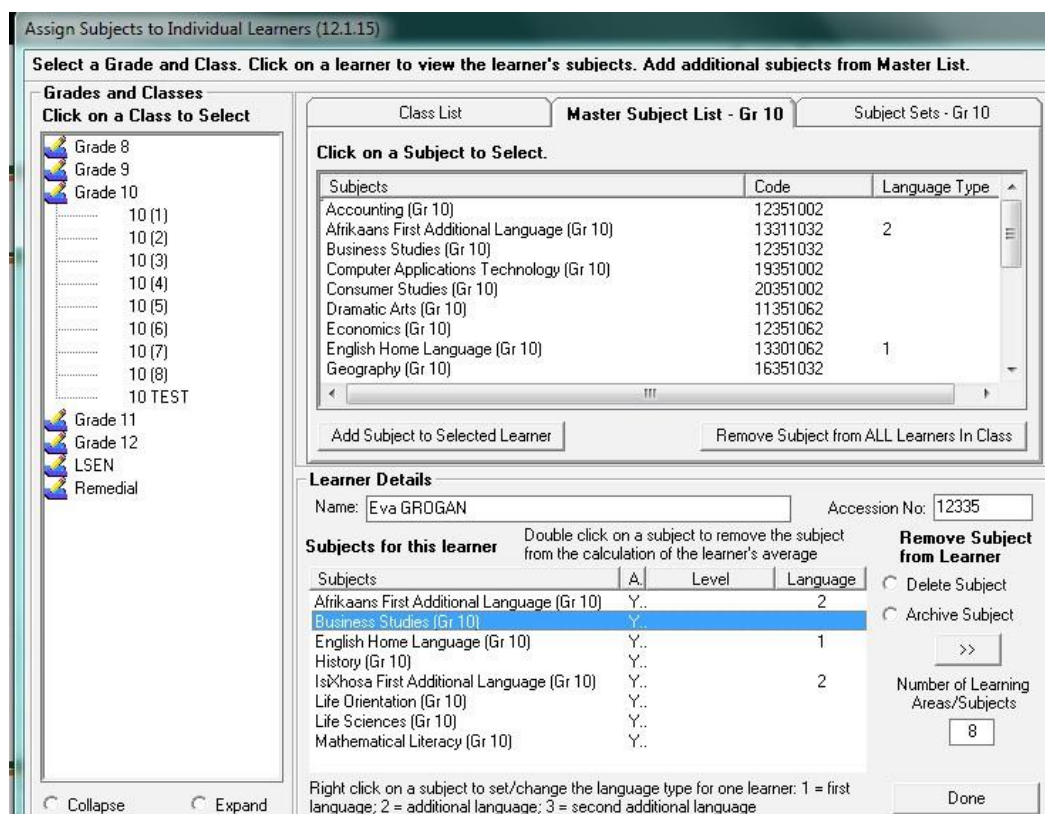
Assign Subjects to Individual Learners (12.1.15)

Select a Grade and Class. Click on a learner to view the learner's subjects. Add additional subjects from Master List.

Grades and Classes
Click on a Class to Select

Grade 8
Grade 9
Grade 10
10 (1)
10 (2)
10 (3)
10 (4)
10 (5)
10 (6)
10 (7)
10 (8)
10 TEST
Grade 11
Grade 12
LSEN
Remedial

Collapse
Expand

Class List
Master Subject List - Gr 10
Subject Sets - Gr 10

Click on a Subject to Select.

| Subjects | Code | Language Type |
|---|---|---|
| Accounting (Gr 10) | 12351002 | |
| Afrikaans First Additional Language (Gr 10) | 13311032 | 2 |
| Business Studies (Gr 10) | 12351032 | |
| Computer Applications Technology (Gr 10) | 19351002 | |
| Consumer Studies (Gr 10) | 20351002 | |
| Dramatic Arts (Gr 10) | 11351062 | |
| Economics (Gr 10) | 12351062 | |
| English Home Language (Gr 10) | 13301062 | 1 |
| Geography (Gr 10) | 16351032 | |

Add Subject to Selected Learner
Remove Subject from ALL Learners In Class

Learner Details
Name: Eva GROGAN
Accession No: 12335

Subjects for this learner
Double click on a subject to remove the subject from the calculation of the learner's average

| Subjects | A. | Level | Language |
|---|---|---|---|
| Afrikaans First Additional Language (Gr 10) | Y.. | | 2 |
| Business Studies (Gr 10) | Y.. | | |
| English Home Language (Gr 10) | Y.. | | 1 |
| History (Gr 10) | Y.. | | |
| IsiXhosa First Additional Language (Gr 10) | Y.. | | 2 |
| Life Orientation (Gr 10) | Y.. | | |
| Life Sciences (Gr 10) | Y.. | | |
| Mathematical Literacy (Gr 10) | Y.. | | |

Remove Subject from Learner
Delete Subject
Archive Subject
>>
Number of Learning Areas/Subjects
8

Right click on a subject to set/change the language type for one learner: 1 = first language; 2 = additional language; 3 = second additional language

Done